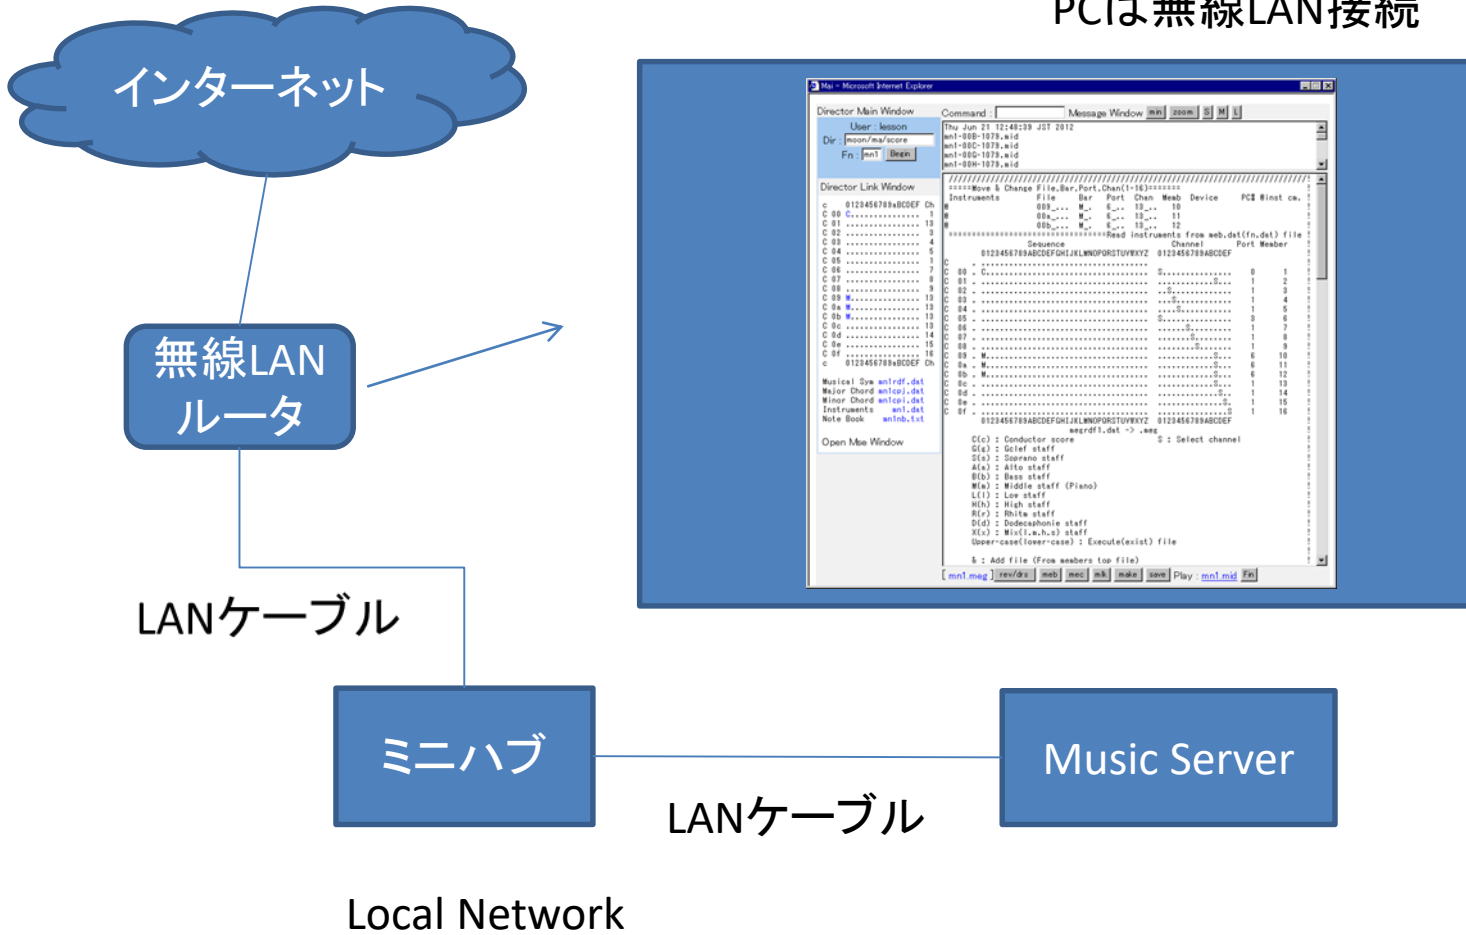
PCは無線LAN接続

インターネット

無線LAN ルータ

LANケーブル

ミニハブ

LANケーブル

Music Server

Local Network

Mai - Microsoft Internet Explorer

Director Main Window

User : lesson

Dir : moon/ma/score

Fn : mn1 Begin

Director Link Window

Musical Sys mn1rdf.dat
Major Chord mn1cpj.dat
Minor Chord mn1cpi.dat
Instruments mn1.dat
Note Book mn1nb.txt

Open Mse Window

Command : Message Window mn zoom S M L

Thu Jun 21 12:48:39 JST 2012
mn1-00B-1079.mid
mn1-00C-1079.mid
mn1-00G-1079.mid
mn1-00H-1079.mid

=====Move & Change File,Bar,Port,Chan(1-16)======

C(c) : Conductor score
G(g) : Gclef staff
S(s) : Soprano staff
A(a) : Alto staff
B(b) : Bass staff
M(m) : Middle staff (Piano)
L(l) : Low staff
H(h) : High staff
R(r) : Rhite staff
D(d) : Dodecaphonie staff
X(x) : Mix(l,m,h,s) staff
Upper-case(lower-case) : Execute(exist) file

& : Add file (From members top file)

S : Select channel

[ mn1.meg ] rev/drs meb mec mk make save Play : mn1.mid Fn